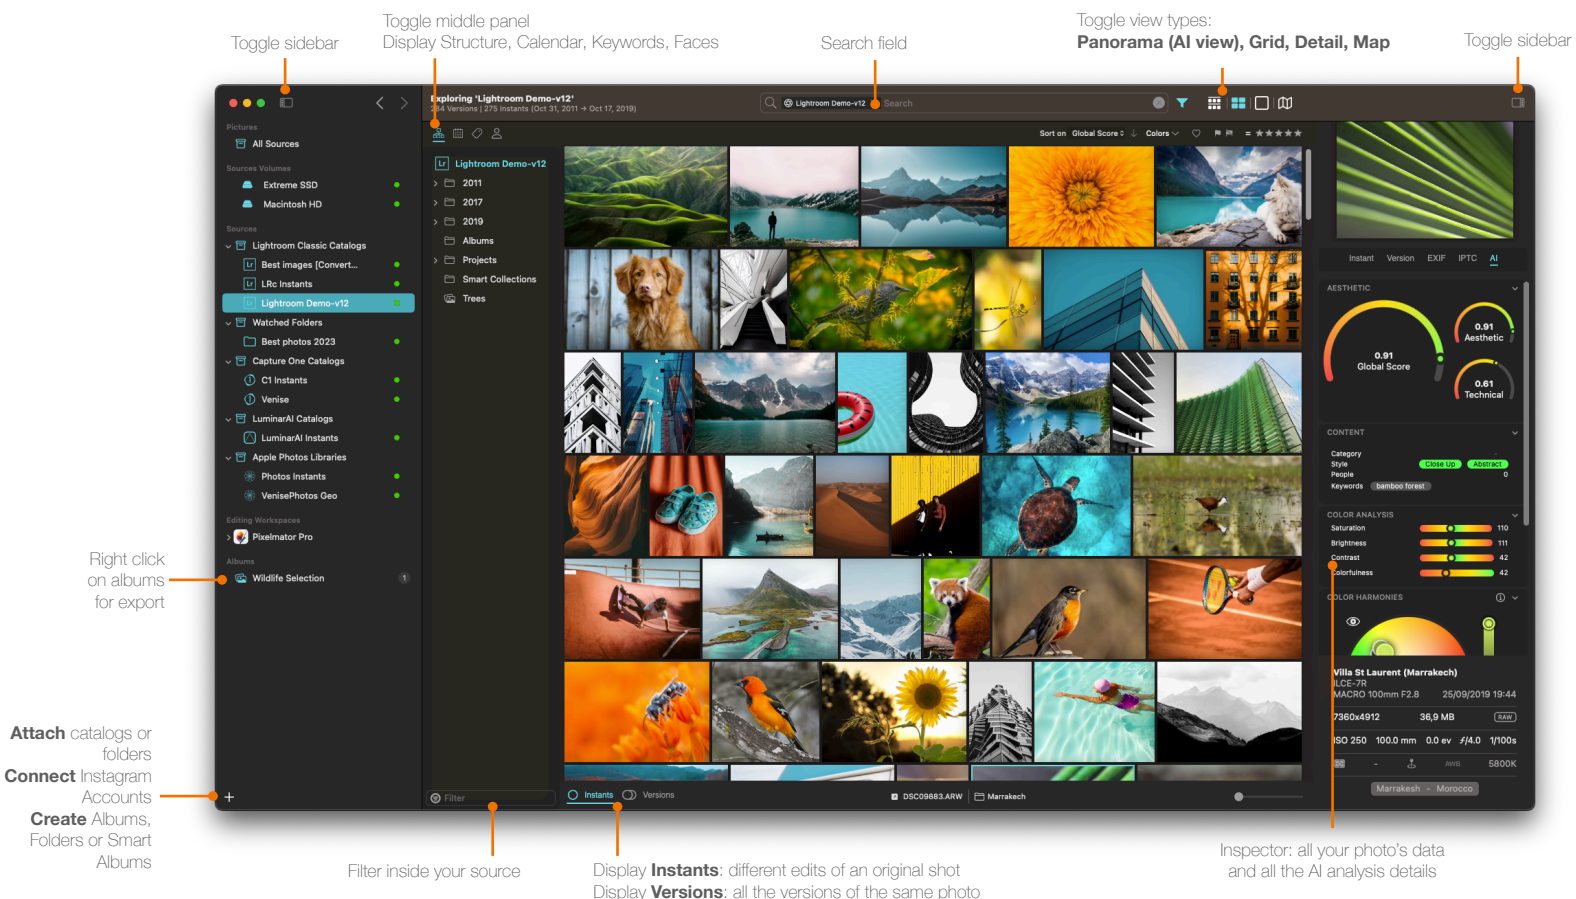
Toggle sidebar

Toggle middle panel
Display Structure, Calendar, Keywords, Faces

Search field

Toggle view types:
**Panorama (AI view), Grid, Detail, Map**

Toggle sidebar

Exploring 'Lightroom Demo-v12'
284 Versions | 275 Instants (Oct 31, 2011 → Oct 17, 2019)

Lightroom Demo-v12 Search

Pictures
All Sources
Sources Volumes
Extreme SSD
Macintosh HD
Sources
Lightroom Classic Catalogs
Best images [Convert...
LRc Instants
Lightroom Demo-v12
Watched Folders
Best photos 2023
Capture One Catalogs
C1 Instants
Venise
LuminarAI Catalogs
LuminarAI Instants
Apple Photos Libraries
Photos Instants
VenisePhotos Geo
Editing Workspaces
Pixelmator Pro
Albums
Wildlife Selection 1

Lightroom Demo-v12
2011
2017
2019
Albums
Projects
Smart Collections
Trees

Sort on Global Score Colors

Instant Version EXIF IPTC AI

AESTHETIC
0.91 Global Score
0.91 Aesthetic
0.61 Technical

CONTENT
Category
Style Close Up Abstract
People 0
Keywords bamboo forest

COLOR ANALYSIS
Saturation 110
Brightness 111
Contrast 42
Colorfulness 42

COLOR HARMONIES

Villa St Laurent (Marrakech)
ILCE-7R
MACRO 100mm F2.8 25/09/2019 19:44
7360x4912 36,9 MB RAW
ISO 250 100.0 mm 0.0 ev ƒ/4.0 1/100s
AWB 5800K
Marrakesh - Morocco

Filter
Instants Versions
DSC09883.ARW Marrakech

Right click on albums for export

**Attach** catalogs or folders
**Connect** Instagram Accounts
**Create** Albums, Folders or Smart Albums

Filter inside your source

Display **Instants**: different edits of an original shot
Display **Versions**: all the versions of the same photo

Inspector: all your photo's data and all the AI analysis details